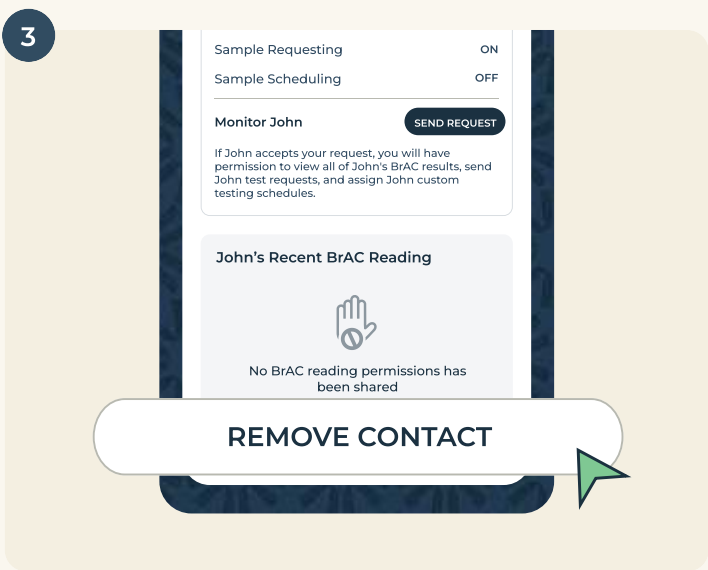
3

Sample Requesting ON

Sample Scheduling OFF

Monitor John

SEND REQUEST

If John accepts your request, you will have permission to view all of John's BrAC results, send John test requests, and assign John custom testing schedules.

John's Recent BrAC Reading

No BrAC reading permissions has been shared

REMOVE CONTACT